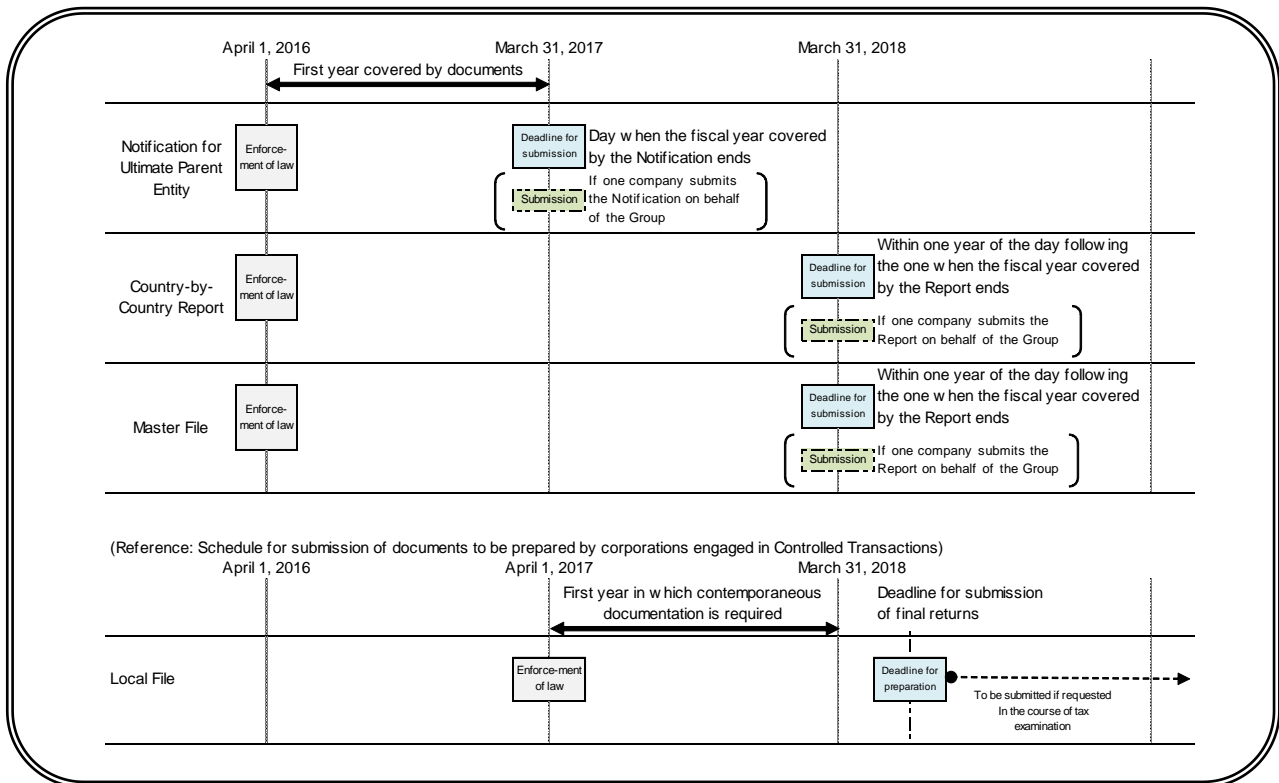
April 1, 2016

March 31, 2017

March 31, 2018

First year covered by documents

Notification for Ultimate Parent Entity

Enforcement of law

Deadline for submission

Day w hen the fiscal year covered by the Notification ends

Submission

If one company submits the Notification on behalf of the Group

Country-by-Country Report

Enforcement of law

Deadline for submission

Within one year of the day follow ing the one w hen the fiscal year covered by the Report ends

Submission

If one company submits the Report on behalf of the Group

Master File

Enforcement of law

Deadline for submission

Within one year of the day follow ing the one w hen the fiscal year covered by the Report ends

Submission

If one company submits the Report on behalf of the Group

(Reference: Schedule for submission of documents to be prepared by corporations engaged in Controlled Transactions)

April 1, 2016

April 1, 2017

March 31, 2018

First year in w hich contemporaneous documentation is required

Deadline for submission of final returns

Local File

Enforce-ment of law

Deadline for preparation

To be submitted if requested In the course of tax examination